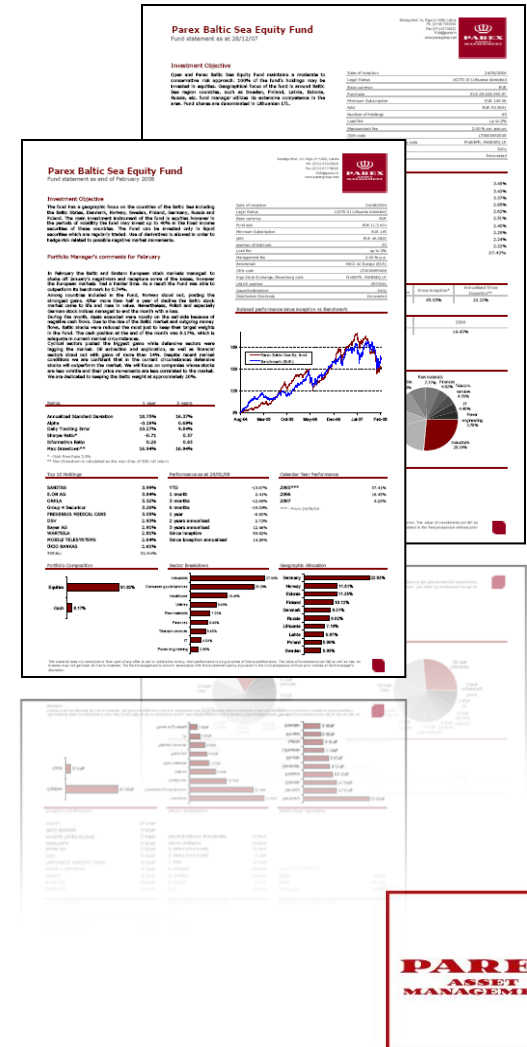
Parex Baltic Sea Equity Fund
Fund statement as at 28/12/07

PAREX

Investment Objective

Open end Parex Baltic Sea Equity Fund maintains a moderate to conservative risk approach. 100% of the Fund's holdings may be invested in equities. Geographical focus of the fund is around Baltic Sea region countries, such as Sweden, Finland, Latvia, Estonia, Russia, etc. fund manager utilises its extensive competence in the area. Fund shares are denominated in Lithuanian LTL.

Parex Baltic Sea Equity Fund
Fund statement as end of February 2008

PAREX

Investment Objective

The fund has a geographic focus on the countries of the Baltic Sea including the Baltic States, Denmark, Norway, Sweden, Finland, Germany, Russia and Poland. The main investment instrument of the fund is equities however in the periods of volatility the fund may invest up to 40% in the fixed income securities of these countries. The fund can be invested only in liquid securities which are regularly traded. Use of derivatives is allowed in order to hedge risk related to possible negative market movements.

Portfolio Manager's comments for February

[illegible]

Top 10 Holdings

| | |
|---|---|
| SANITAS | 3.99% |
| E.ON AG | 3.84% |
| ORELA | 3.32% |
| Group 4 Securicor | 3.26% |
| FRESENIUS MEDICAL CARE | 3.05% |
| DSV | 2.93% |
| Bayer AG | 2.90% |
| VARTSILA | 2.81% |
| MOBILE TELESYSTEMS | 2.64% |
| TEO LT | 2.61% |

Portfolio Composition

Equities 91.83%
Cash 8.17%

Sector Breakdown

Geographic Allocation

Germany 22.83%

PAREX
ASSET
MANAGEM